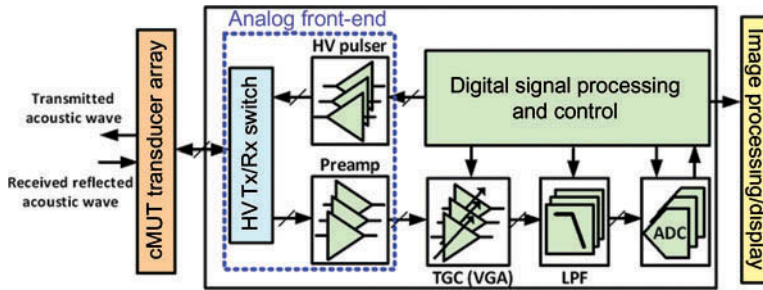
Analog front-end

HV pulser

Digital signal processing and control

Image processing/display

Transmitted acoustic wave

Received reflected acoustic wave

cMUT transducer array

HV Tx/Rx switch

Preamp

TGC (VGA)

LPF

ADC